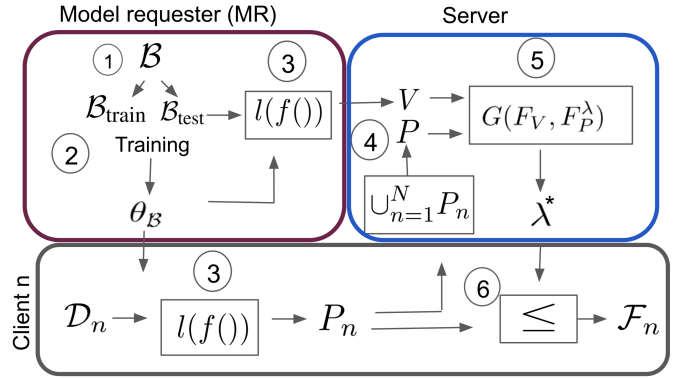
Model requester (MR)

Server

1 $\mathcal{B}$

$\mathcal{B}_{\text{train}}$ $\mathcal{B}_{\text{test}}$

3 $l(f())$

2 Training

$\theta_{\mathcal{B}}$

$V$

4 $P$

$\cup_{n=1}^{N} P_n$

5 $G(F_V, F_P^{\lambda})$

$\lambda^*$

Client n

3

$\mathcal{D}_n$ $l(f())$ $P_n$

6 $\leq$ $\mathcal{F}_n$